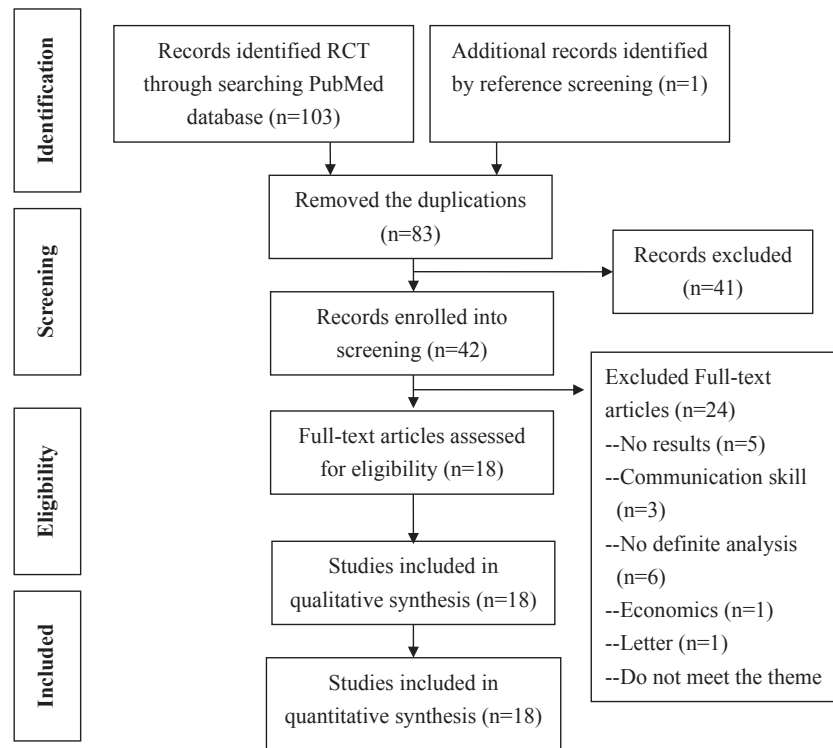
Identification

Records identified RCT through searching PubMed database (n=103)

Additional records identified by reference screening (n=1)

Removed the duplications (n=83)

Screening

Records excluded (n=41)

Records enrolled into screening (n=42)

Excluded Full-text articles (n=24)
--No results (n=5)
--Communication skill (n=3)
--No definite analysis (n=6)
--Economics (n=1)
--Letter (n=1)
--Do not meet the theme

Eligibility

Full-text articles assessed for eligibility (n=18)

Studies included in qualitative synthesis (n=18)

Included

Studies included in quantitative synthesis (n=18)